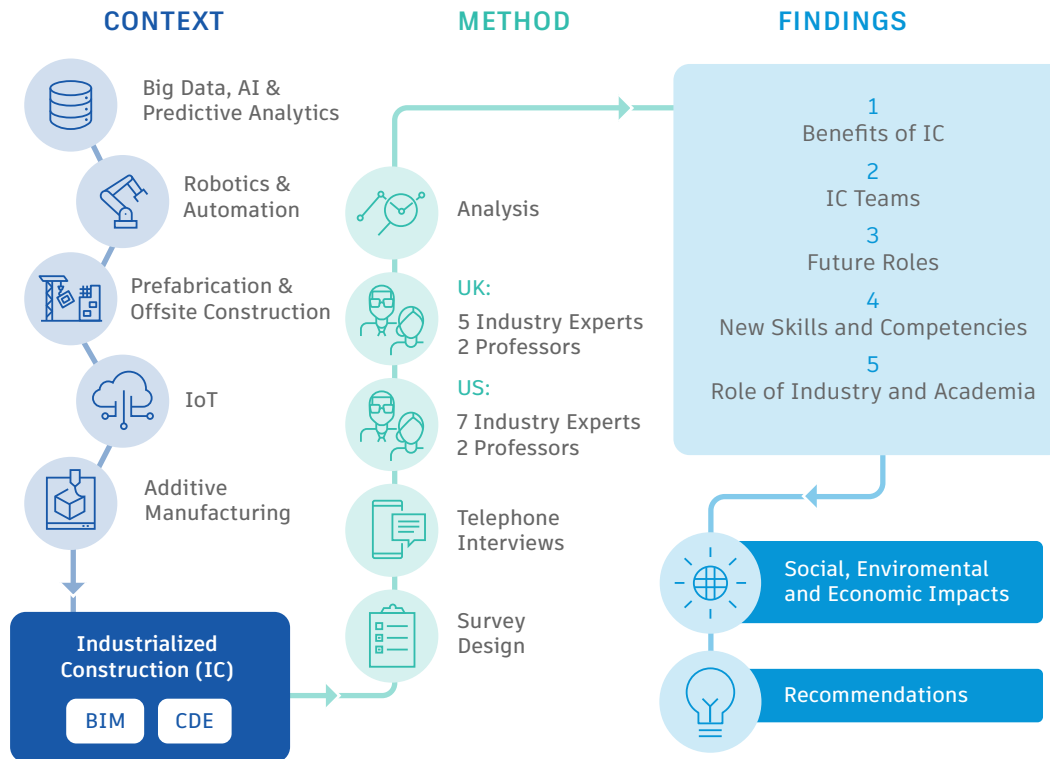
CONTEXT

Big Data, AI & Predictive Analytics

Robotics & Automation

Prefabrication & Offsite Construction

IoT

Additive Manufacturing

Industrialized Construction (IC)

BIM

CDE

METHOD

Analysis

UK:
5 Industry Experts
2 Professors

US:
7 Industry Experts
2 Professors

Telephone Interviews

Survey Design

FINDINGS

1
Benefits of IC

2
IC Teams

3
Future Roles

4
New Skills and Competencies

5
Role of Industry and Academia

Social, Enviromental and Economic Impacts

Recommendations